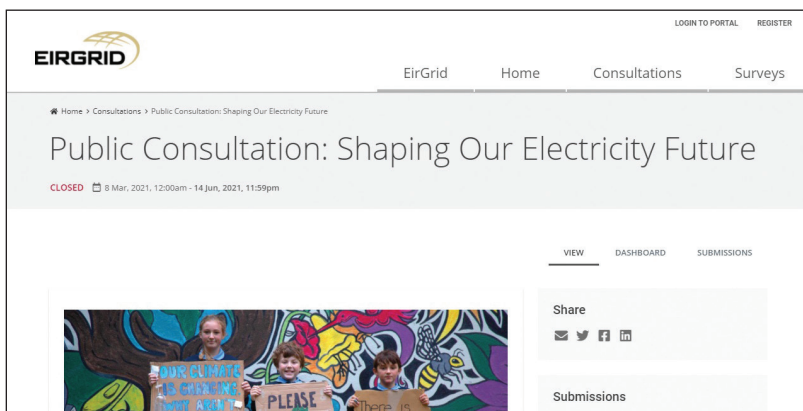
LOGIN TO PORTAL REGISTER

EIRGRID

EirGrid Home Consultations Surveys

Home > Consultations > Public Consultation: Shaping Our Electricity Future

Public Consultation: Shaping Our Electricity Future

CLOSED 8 Mar, 2021, 12:00am - 14 Jun, 2021, 11:59pm

VIEW DASHBOARD SUBMISSIONS

OUR CLIMATE IS CHANGING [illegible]

PLEASE

There is

Share

Submissions